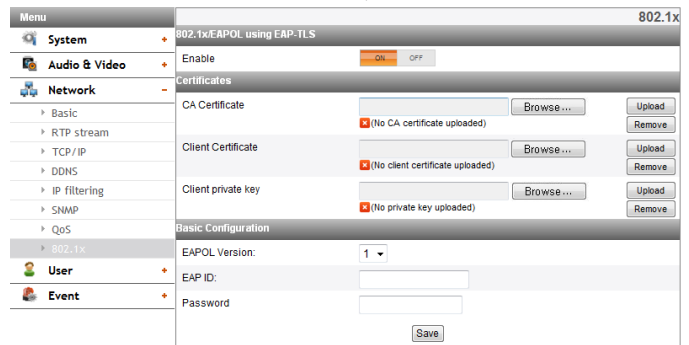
Menu

System +

Audio & Video +

Network −

Basic

RTP stream

TCP/IP

DDNS

IP filtering

SNMP

QoS

802.1x

User +

Event +

802.1x

802.1x/EAPOL using EAP-TLS

Enable ON OFF

Certificates

CA Certificate Browse... Upload Remove
(No CA certificate uploaded)

Client Certificate Browse... Upload Remove
(No client certificate uploaded)

Client private key Browse... Upload Remove
(No private key uploaded)

Basic Configuration

EAPOL Version: 1

EAP ID:

Password

Save